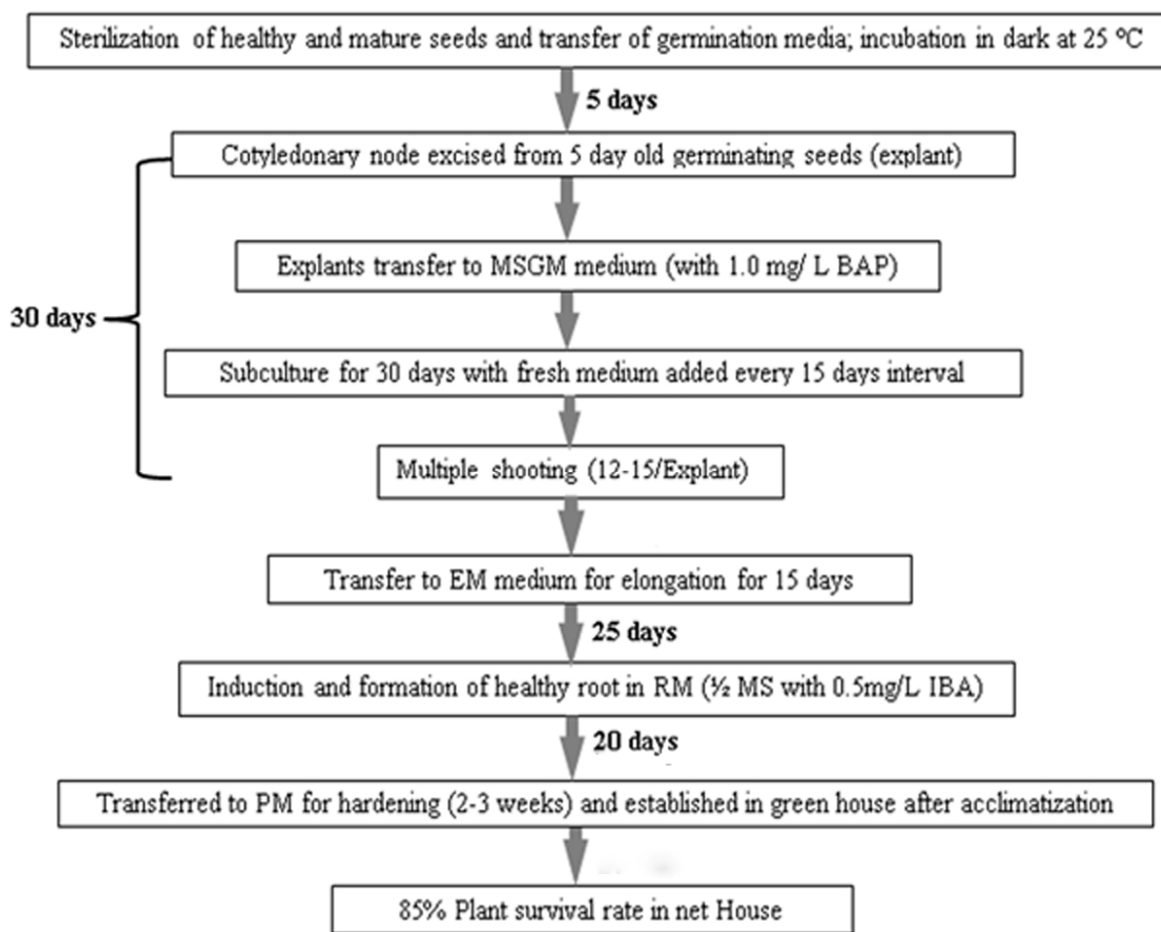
Sterilization of healthy and mature seeds and transfer of germination media; incubation in dark at 25 ºC

5 days

Cotyledonary node excised from 5 day old germinating seeds (explant)

Explants transfer to MSGM medium (with 1.0 mg/ L BAP)

30 days

Subculture for 30 days with fresh medium added every 15 days interval

Multiple shooting (12-15/Explant)

Transfer to EM medium for elongation for 15 days

25 days

Induction and formation of healthy root in RM (½ MS with 0.5mg/L IBA)

20 days

Transferred to PM for hardening (2-3 weeks) and established in green house after acclimatization

85% Plant survival rate in net House